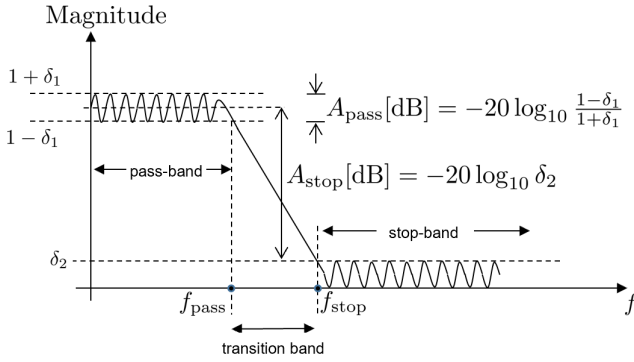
Magnitude

$1+\delta_1$

$1-\delta_1$

$A_{\text{pass}}[\text{dB}] = -20\log_{10}\frac{1-\delta_1}{1+\delta_1}$

pass-band

$A_{\text{stop}}[\text{dB}] = -20\log_{10}\delta_2$

stop-band

$\delta_2$

$f_{\text{pass}}$

$f_{\text{stop}}$

$f$

transition band